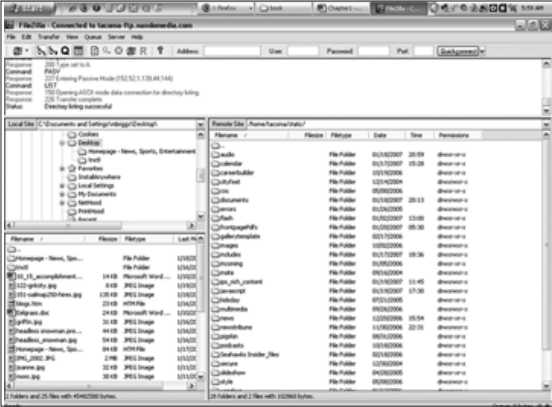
2 Firefox | book | Chapter1 | FileZilla - C... | 5:59 AM

FileZilla - Connected to tacoma ftp.nondomedia.com

File Edit Transfer View Queue Server Help

Address: User: Password: Port: Quickconnect

Response: 200 Type set to A
Command: PASV
Response: 227 Entering Passive Mode (192,52,1,139,44,144)
Command: LIST
Response: 150 Opening ASCII mode data connection for directory listing.
Response: 226 Transfer complete
Status: Directory listing successful

Local Site: C:\Documents and Settings\mbriggs\Desktop\

Cookies
Desktop
Homepage - News, Sports, Entertainment
tmdl
Favorites
InstallAnywhere
Local Settings
My Documents
NetHood
PrintHood
Recent

| Filename | Filesize | Filetype | Last M |
|---|---|---|---|
| .. | | | |
| Homepage - News, Spo... | | File Folder | 1/16/20 |
| tmdl | | File Folder | 1/16/20 |
| 10_15_accomplishment... | 14 KB | Microsoft Word ... | 1/16/20 |
| 122-girlcity.jpg | 8 KB | JPEG Image | 1/16/20 |
| 251-sailrup250-hires.jpg | 135 KB | JPEG Image | 1/16/20 |
| blogs.htm | 23 KB | HTM File | 1/16/20 |
| Bridgrass.doc | 24 KB | Microsoft Word ... | 1/16/20 |
| griffin.jpg | 31 KB | JPEG Image | 1/16/20 |
| headless snowman.pn... | 44 KB | JPEG Image | 1/16/20 |
| headless_snowman.jpg | 54 KB | JPEG Image | 1/16/20 |
| Homepage - News, Spo... | 84 KB | HTM File | 1/16/20 |
| IMG_2002.JPG | 2 MB | JPEG Image | 1/16/20 |
| joanne.jpg | 32 KB | JPEG Image | 1/16/20 |
| moon.jpg | 38 KB | JPEG Image | 1/16/20 |

2 folders and 25 files with 45402580 bytes.

Remote Site: /home/tacoma/static/

| Filename | Filesize | Filetype | Date | Time | Permissions |
|---|---|---|---|---|---|
| .. | | | | | |
| audio | | File Folder | 01/18/2007 | 20:59 | drwxr-xr-x |
| calendar | | File Folder | 01/16/2007 | 15:28 | drwxr-xr-x |
| careerbuilder | | File Folder | 10/19/2006 | | drwxr-xr-x |
| cityfeet | | File Folder | 12/14/2004 | | drwxr-xr-x |
| css | | File Folder | 09/11/2006 | | drwxr-xr-x |
| documents | | File Folder | 01/18/2007 | 20:13 | drwxr-xr-x |
| errors | | File Folder | 01/26/2006 | | drwxr-xr-x |
| flash | | File Folder | 01/02/2007 | 13:00 | drwxr-xr-x |
| frontpagePdfs | | File Folder | 01/20/2007 | 05:30 | drwxr-xr-x |
| gallerytemplate | | File Folder | 02/17/2006 | | drwxr-xr-x |
| images | | File Folder | 10/02/2006 | | drwxr-xr-x |
| includes | | File Folder | 01/17/2007 | 18:36 | drwxr-xr-x |
| incoming | | File Folder | 01/05/2006 | | drwxr-xr-x |
| inkro | | File Folder | 09/16/2004 | | drwxr-xr-x |
| jpc_rich_content | | File Folder | 01/19/2007 | 11:45 | drwxr-xr-x |
| javascript | | File Folder | 01/19/2007 | 17:30 | drwxr-xr-x |
| lobsday | | File Folder | 07/21/2005 | | drwxr-xr-x |
| multimedia | | File Folder | 09/26/2006 | | drwxr-xr-x |
| news | | File Folder | 12/20/2006 | 15:54 | drwxr-xr-x |
| newstribune | | File Folder | 11/30/2006 | 22:31 | drwxr-xr-x |
| poplan | | File Folder | 08/31/2006 | | drwxr-xr-x |
| podcasts | | File Folder | 12/05/2006 | | drwxr-xr-x |
| Seahawks Insider_files | | File Folder | 02/16/2006 | | drwxr-xr-x |
| secure | | File Folder | 12/30/2004 | | drwxr-xr-x |
| slideshow | | File Folder | 02/16/2006 | | drwxr-xr-x |
| style | | File Folder | | | drwxr-xr-x |

28 folders and 2 files with 102960 bytes.